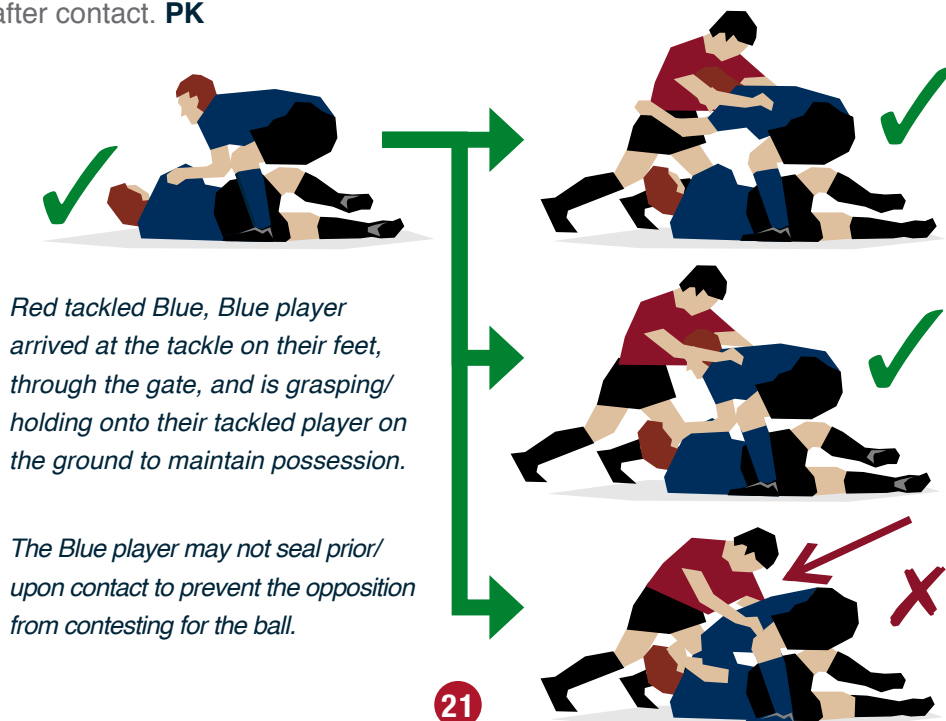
after contact. **PK**

*Red tackled Blue, Blue player arrived at the tackle on their feet, through the gate, and is grasping/ holding onto their tackled player on the ground to maintain possession.*

*The Blue player may not seal prior/ upon contact to prevent the opposition from contesting for the ball.*

21